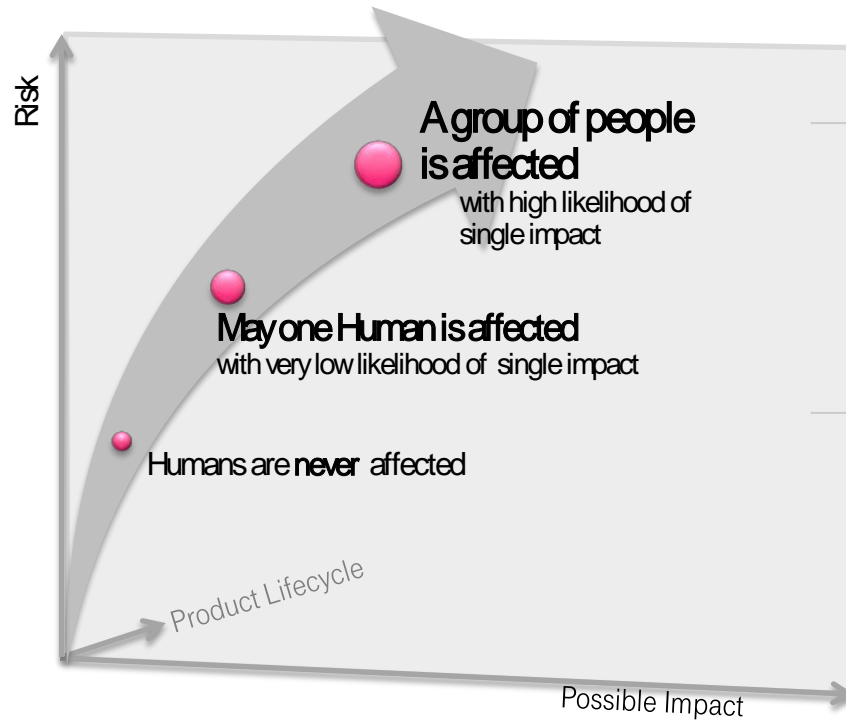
Risk

A group of people is affected
with high likelihood of single impact

May one Human is affected
with very low likelihood of single impact

Humans are never affected

Product Lifecycle

Possible Impact